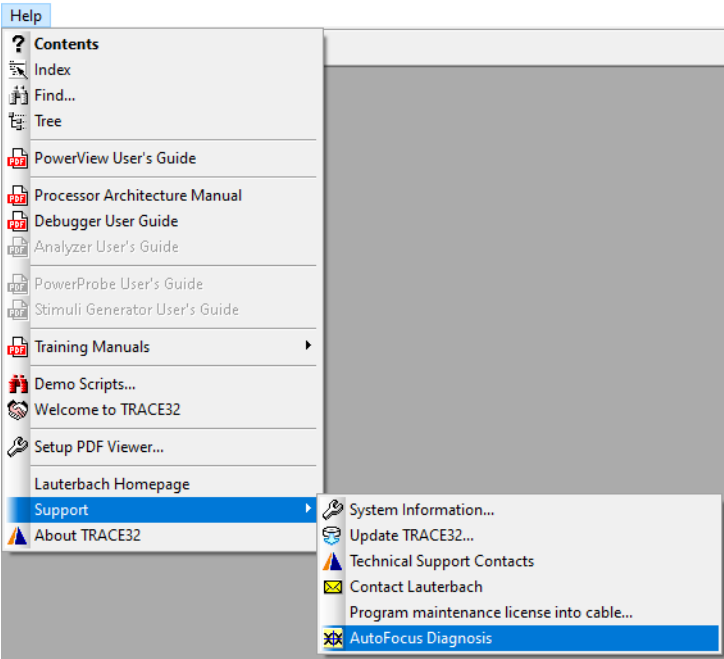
Help
Contents
Index
Find...
Tree
PowerView User's Guide
Processor Architecture Manual
Debugger User Guide
Analyzer User's Guide
PowerProbe User's Guide
Stimuli Generator User's Guide
Training Manuals
Demo Scripts...
Welcome to TRACE32
Setup PDF Viewer...
Lauterbach Homepage
Support
About TRACE32

System Information...
Update TRACE32...
Technical Support Contacts
Contact Lauterbach
Program maintenance license into cable...
AutoFocus Diagnosis